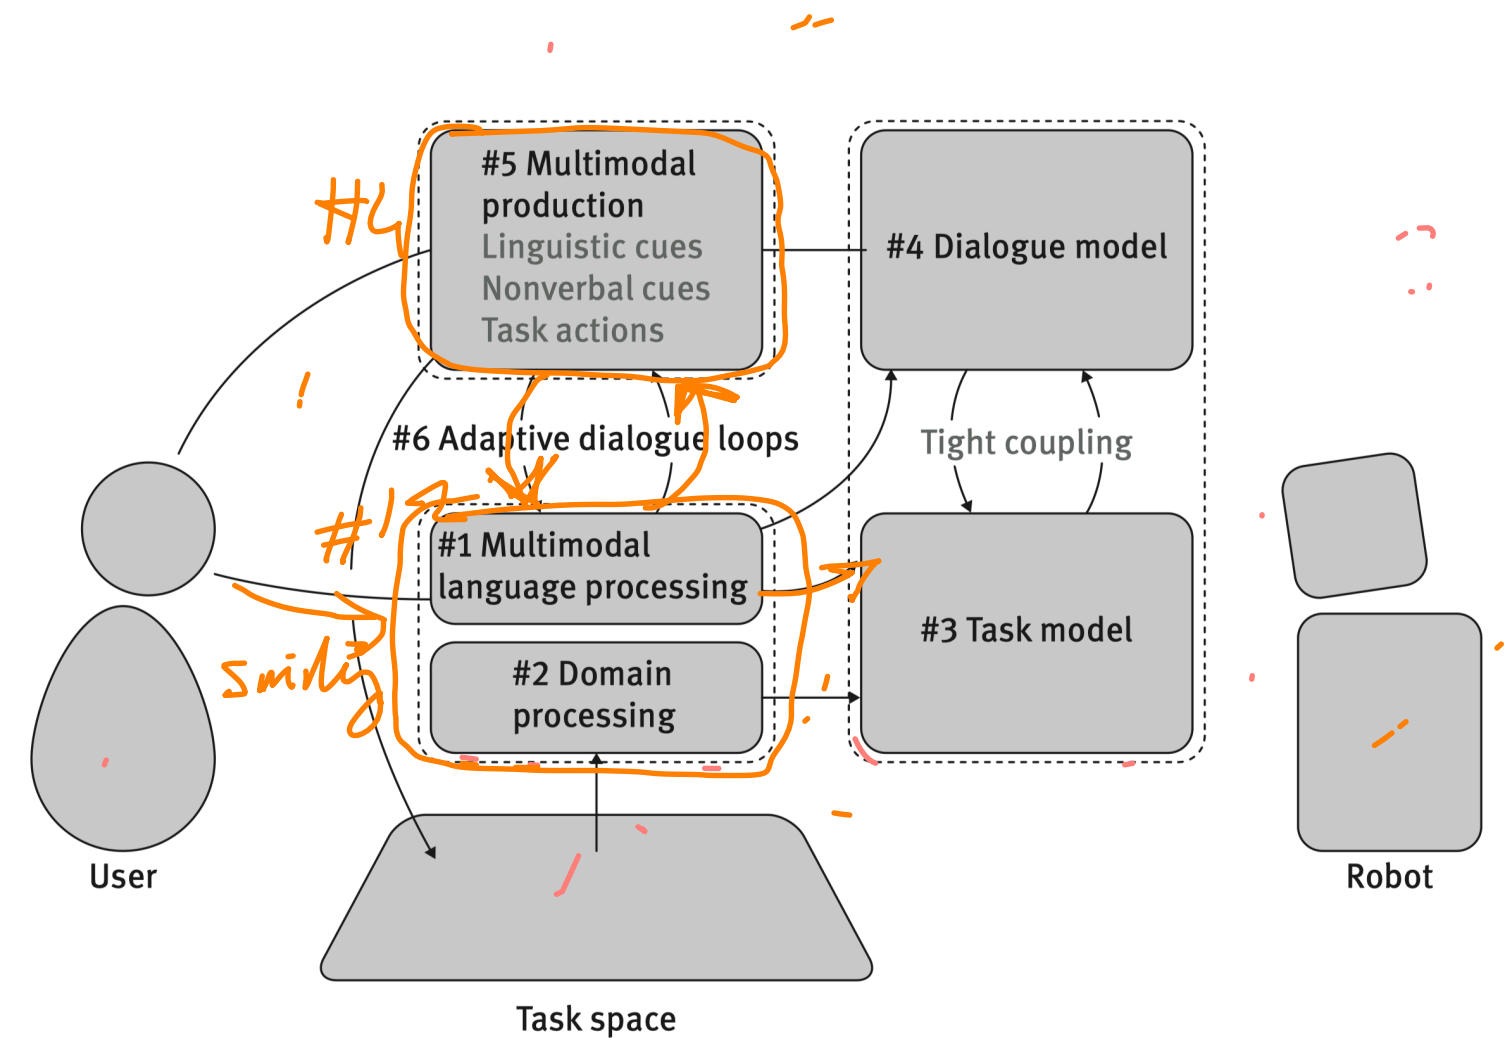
#4

#5 Multimodal production
Linguistic cues
Nonverbal cues
Task actions

#4 Dialogue model

#6 Adaptive dialogue loops

Tight coupling

#1

#1 Multimodal language processing

Smiling

#2 Domain processing

#3 Task model

User

Robot

Task space